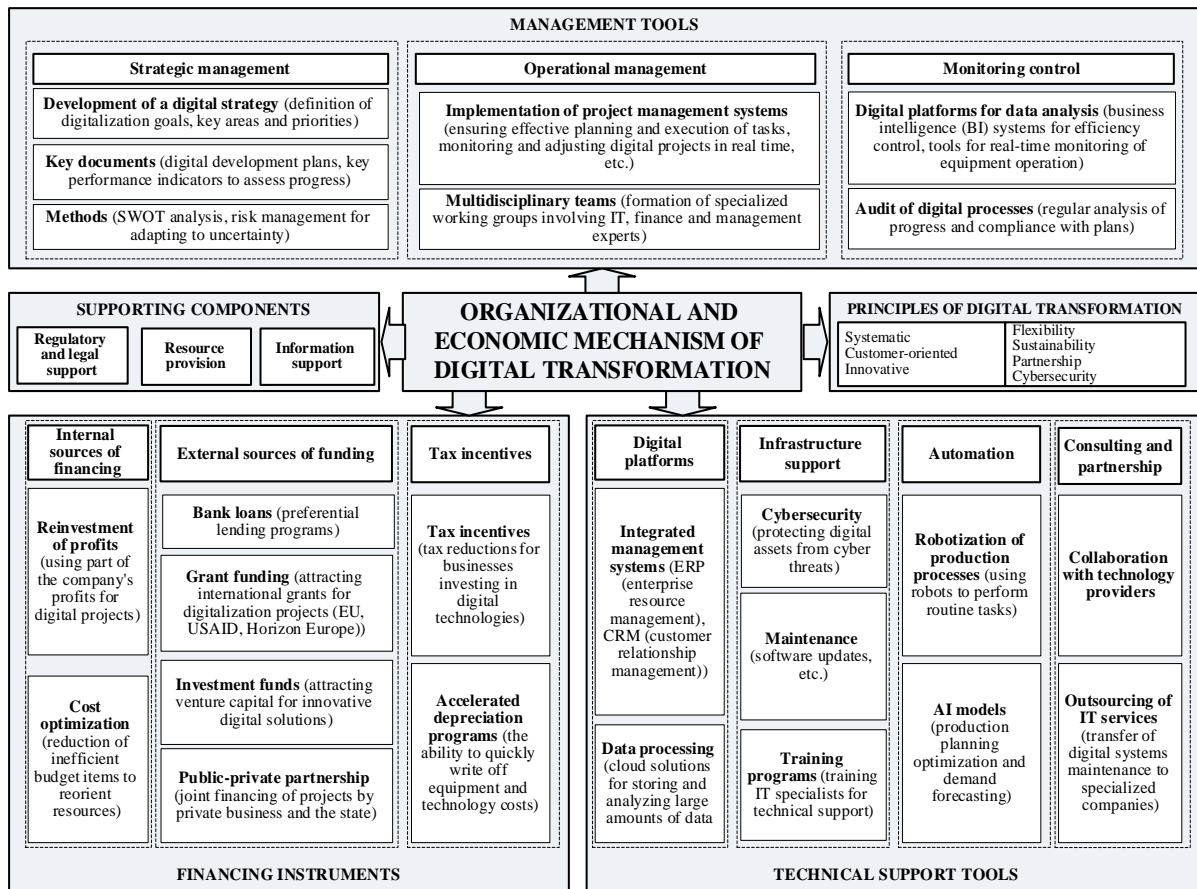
MANAGEMENT TOOLS

Strategic management

**Development of a digital strategy** (definition of digitalization goals, key areas and priorities)

**Key documents** (digital development plans, key performance indicators to assess progress)

**Methods** (SWOT analysis, risk management for adapting to uncertainty)

Operational management

**Implementation of project management systems** (ensuring effective planning and execution of tasks, monitoring and adjusting digital projects in real time, etc.)

**Multidisciplinary teams** (formation of specialized working groups involving IT, finance and management experts)

Monitoring control

**Digital platforms for data analysis** (business intelligence (BI) systems for efficiency control, tools for real-time monitoring of equipment operation)

**Audit of digital processes** (regular analysis of progress and compliance with plans)

SUPPORTING COMPONENTS

Regulatory and legal support

Resource provision

Information support

ORGANIZATIONAL AND ECONOMIC MECHANISM OF DIGITAL TRANSFORMATION

PRINCIPLES OF DIGITAL TRANSFORMATION

Systematic
Customer-oriented
Innovative

Flexibility
Sustainability
Partnership
Cybersecurity

Internal sources of financing

**Reinvestment of profits** (using part of the company's profits for digital projects)

**Cost optimization** (reduction of inefficient budget items to reorient resources)

External sources of funding

**Bank loans** (preferential lending programs)

**Grant funding** (attracting international grants for digitalization projects (EU, USAID, Horizon Europe))

**Investment funds** (attracting venture capital for innovative digital solutions)

**Public-private partnership** (joint financing of projects by private business and the state)

Tax incentives

**Tax incentives** (tax reductions for businesses investing in digital technologies)

**Accelerated depreciation programs** (the ability to quickly write off equipment and technology costs)

FINANCING INSTRUMENTS

Digital platforms

**Integrated management systems** (ERP (enterprise resource management), CRM (customer relationship management))

**Data processing** (cloud solutions for storing and analyzing large amounts of data

Infrastructure support

**Cybersecurity** (protecting digital assets from cyber threats)

**Maintenance** (software updates, etc.)

**Training programs** (training IT specialists for technical support)

Automation

**Robotization of production processes** (using robots to perform routine tasks)

**AI models** (production planning optimization and demand forecasting)

Consulting and partnership

**Collaboration with technology providers**

**Outsourcing of IT services** (transfer of digital systems maintenance to specialized companies)

TECHNICAL SUPPORT TOOLS